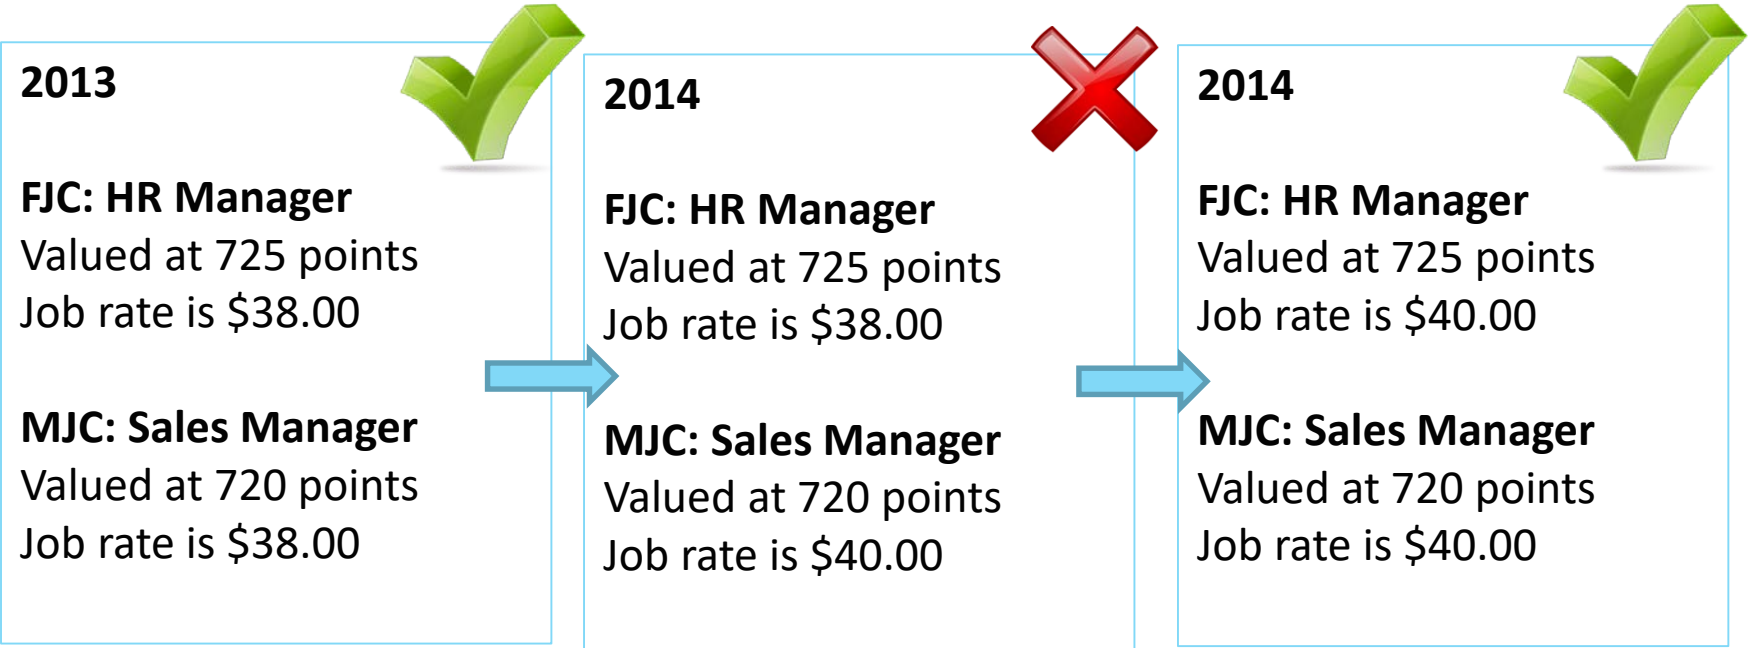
2013

FJC: HR Manager
Valued at 725 points
Job rate is $38.00

MJC: Sales Manager
Valued at 720 points
Job rate is $38.00

2014

FJC: HR Manager
Valued at 725 points
Job rate is $38.00

MJC: Sales Manager
Valued at 720 points
Job rate is $40.00

2014

FJC: HR Manager
Valued at 725 points
Job rate is $40.00

MJC: Sales Manager
Valued at 720 points
Job rate is $40.00